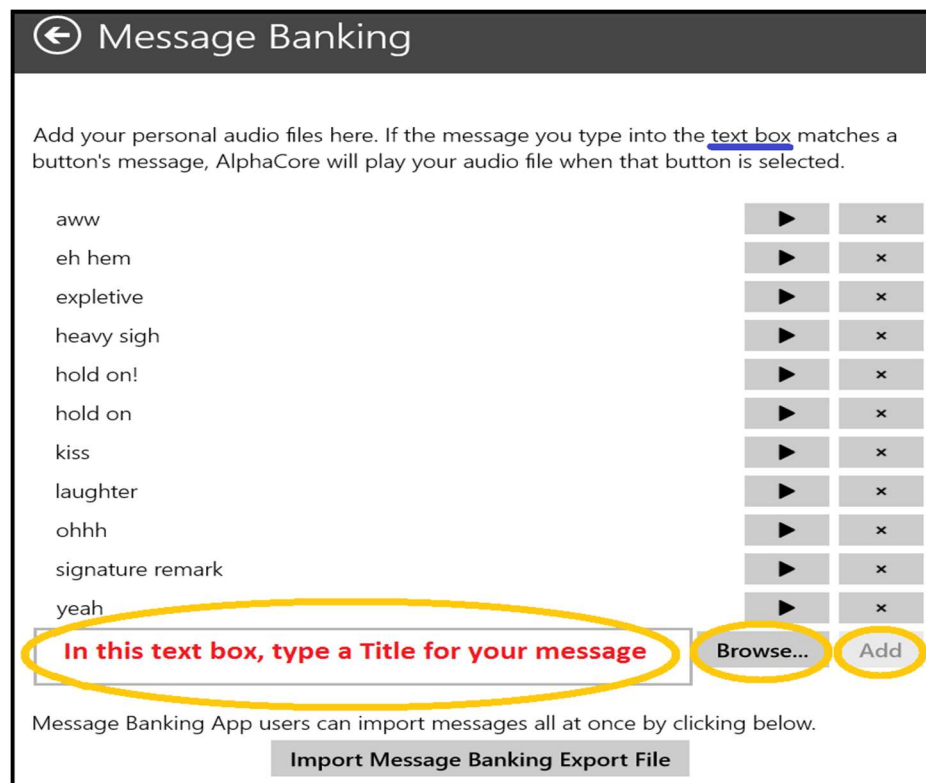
Message Banking

Add your personal audio files here. If the message you type into the text box matches a button's message, AlphaCore will play your audio file when that button is selected.

aww ▶ ×
eh hem ▶ ×
expletive ▶ ×
heavy sigh ▶ ×
hold on! ▶ ×
hold on ▶ ×
kiss ▶ ×
laughter ▶ ×
ohhh ▶ ×
signature remark ▶ ×
yeah ▶ ×

In this text box, type a Title for your message

Browse...

Add

Message Banking App users can import messages all at once by clicking below.

Import Message Banking Export File